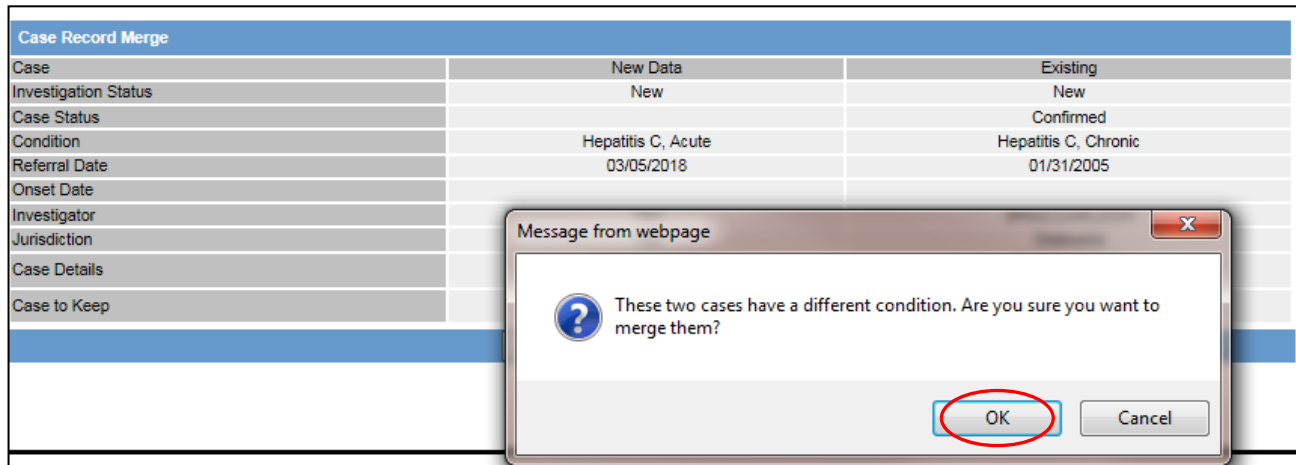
Case Record Merge

| Case | New Data | Existing |
|---|---|---|
| Investigation Status | New | New |
| Case Status | | Confirmed |
| Condition | Hepatitis C, Acute | Hepatitis C, Chronic |
| Referral Date | 03/05/2018 | 01/31/2005 |
| Onset Date | | |
| Investigator | | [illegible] |
| Jurisdiction | | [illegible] |
| Case Details | | |
| Case to Keep | | |

Message from webpage

These two cases have a different condition. Are you sure you want to merge them?

OK Cancel